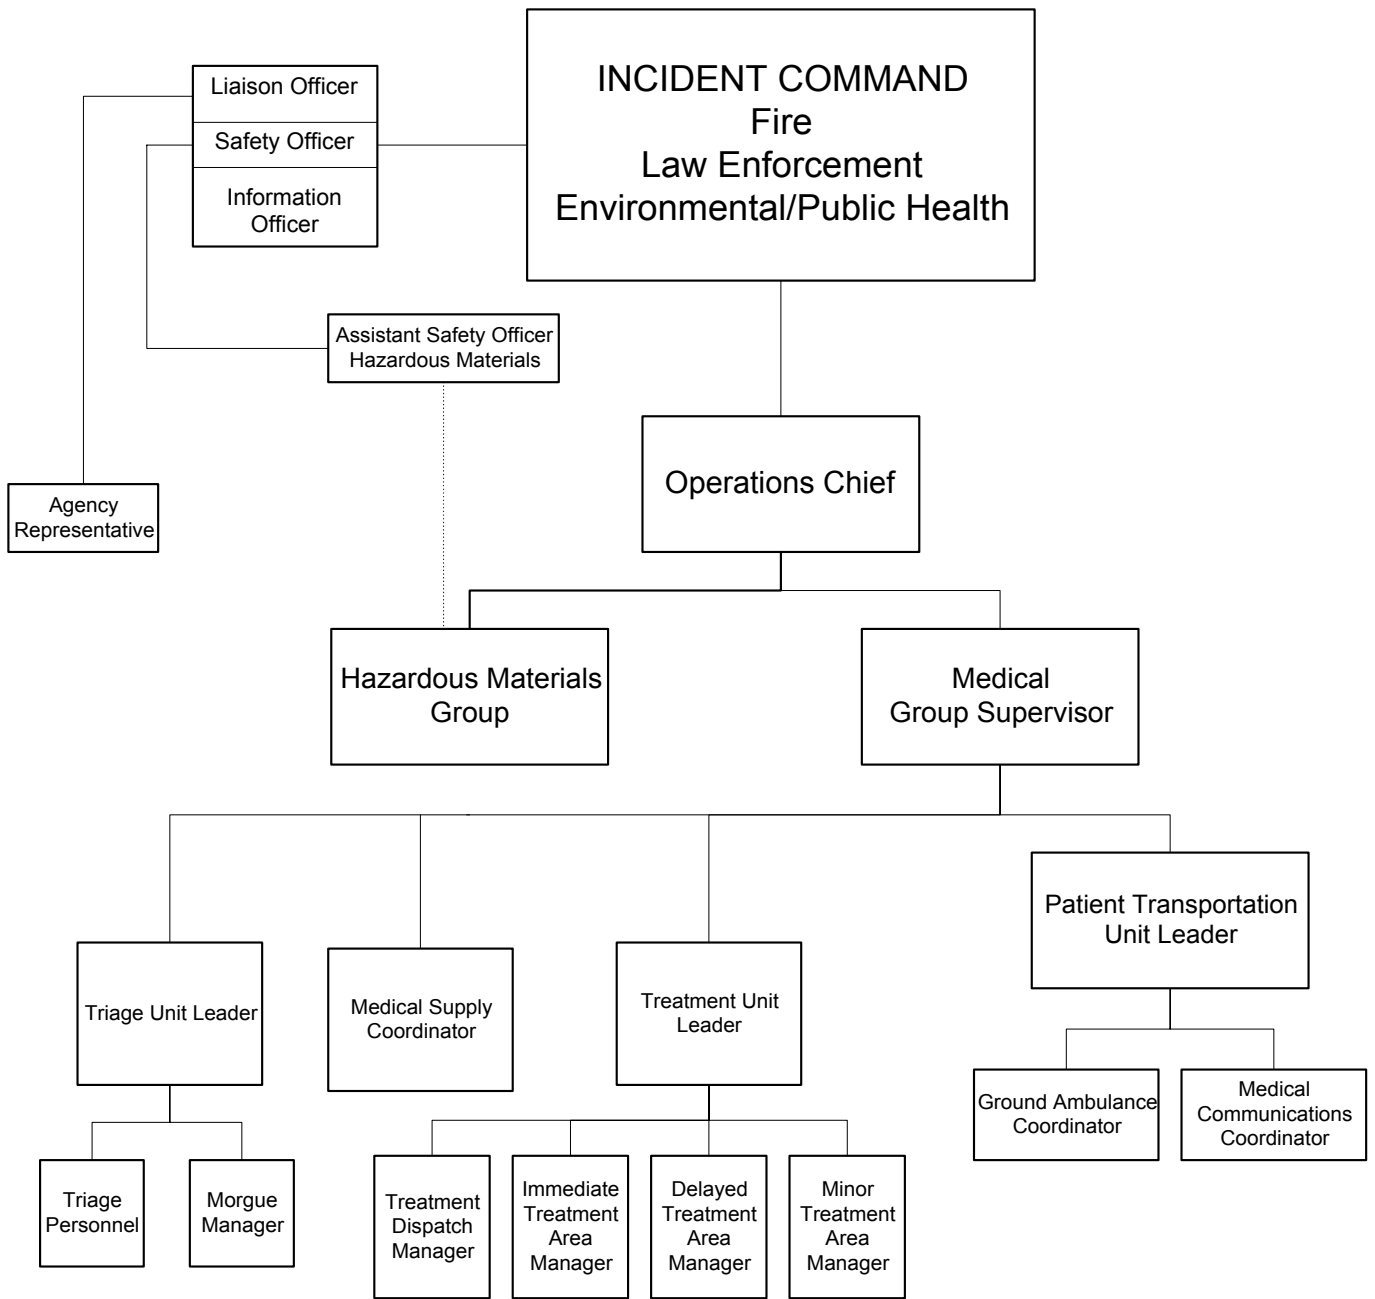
Liaison Officer
Safety Officer
Information Officer

INCIDENT COMMAND
Fire
Law Enforcement
Environmental/Public Health

Assistant Safety Officer
Hazardous Materials

Agency Representative

Operations Chief

Hazardous Materials Group

Medical Group Supervisor

Triage Unit Leader

Medical Supply Coordinator

Treatment Unit Leader

Patient Transportation Unit Leader

Triage Personnel

Morgue Manager

Treatment Dispatch Manager

Immediate Treatment Area Manager

Delayed Treatment Area Manager

Minor Treatment Area Manager

Ground Ambulance Coordinator

Medical Communications Coordinator